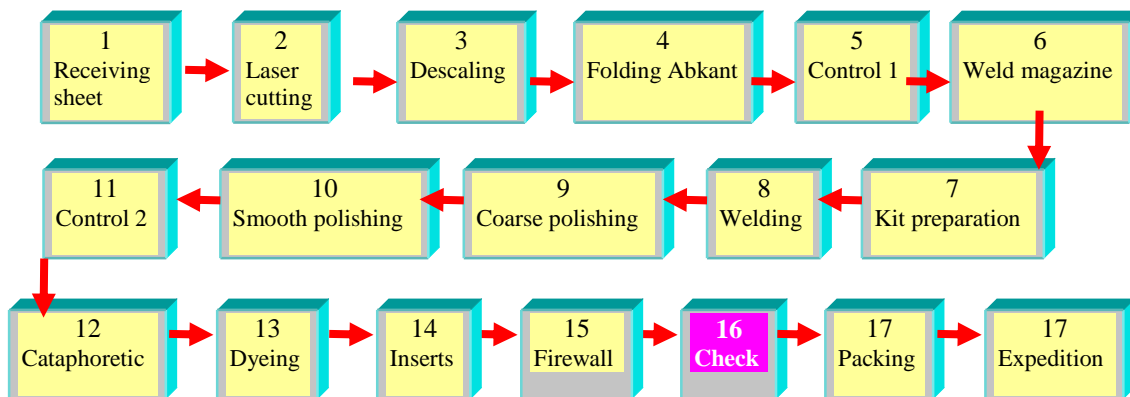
1
Receiving sheet

2
Laser cutting

3
Descaling

4
Folding Abkant

5
Control 1

6
Weld magazine

7
Kit preparation

8
Welding

9
Coarse polishing

10
Smooth polishing

11
Control 2

12
Cataphoretic

13
Dyeing

14
Inserts

15
Firewall

16
Check

17
Packing

17
Expedition